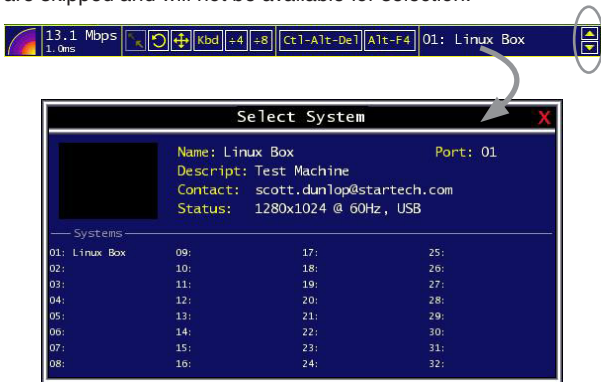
are skipped and will not be available for selection.

13.1 Mbps 1.0ms Kbd ÷4 ÷8 Ctl-Alt-Del Alt-F4 01: Linux Box

Select System

X

Name: Linux Box
Port: 01
Descript: Test Machine
Contact: scott.dunlop@startech.com
Status: 1280x1024 @ 60Hz, USB

Systems

| | | | |
|---|---|---|---|
| 01: Linux Box | 09: | 17: | 25: |
| 02: | 10: | 18: | 26: |
| 03: | 11: | 19: | 27: |
| 04: | 12: | 20: | 28: |
| 05: | 13: | 21: | 29: |
| 06: | 14: | 22: | 30: |
| 07: | 15: | 23: | 31: |
| 08: | 16: | 24: | 32: |